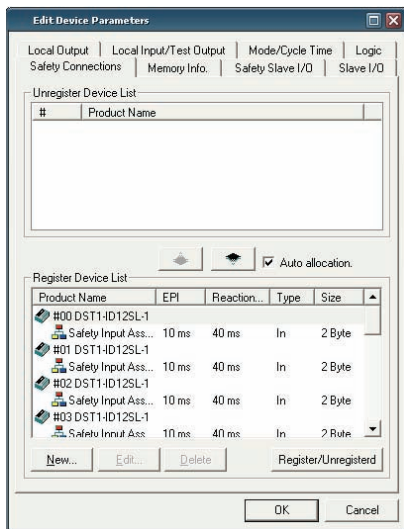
Edit Device Parameters

Local Output | Local Input/Test Output | Mode/Cycle Time | Logic
Safety Connections | Memory Info. | Safety Slave I/O | Slave I/O

Unregister Device List

| # | Product Name |
|---|---|

Auto allocation.

Register Device List

| Product Name | EPI | Reaction... | Type | Size |
|---|---|---|---|---|
| #00 DST1-ID12SL-1 | | | | |
| Safety Input Ass... | 10 ms | 40 ms | In | 2 Byte |
| #01 DST1-ID12SL-1 | | | | |
| Safety Input Ass... | 10 ms | 40 ms | In | 2 Byte |
| #02 DST1-ID12SL-1 | | | | |
| Safety Input Ass... | 10 ms | 40 ms | In | 2 Byte |
| #03 DST1-ID12SL-1 | | | | |
| Safety Input Ass... | 10 ms | 40 ms | In | 2 Byte |

New... Edit... Delete Register/Unregisterd

OK Cancel